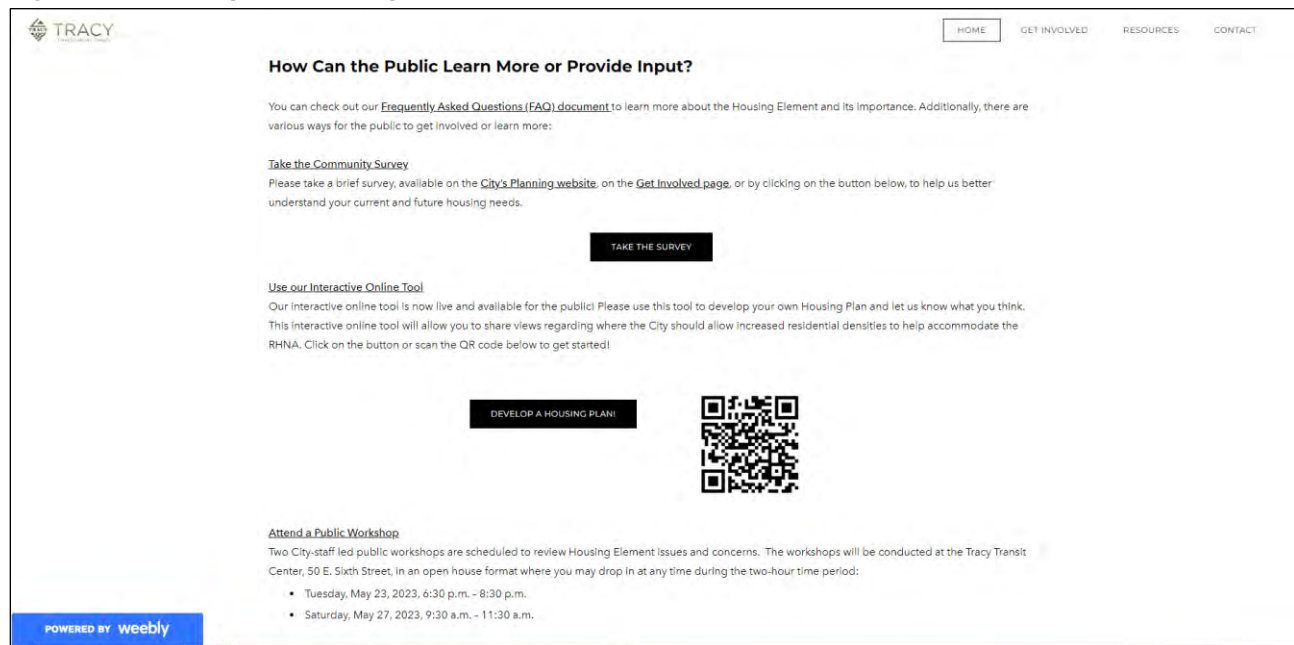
TRACY

HOME GET INVOLVED RESOURCES CONTACT

How Can the Public Learn More or Provide Input?

You can check out our Frequently Asked Questions (FAQ) document to learn more about the Housing Element and its importance. Additionally, there are various ways for the public to get involved or learn more:

Take the Community Survey
Please take a brief survey, available on the City's Planning website, on the Get Involved page, or by clicking on the button below, to help us better understand your current and future housing needs.

TAKE THE SURVEY

Use our Interactive Online Tool
Our interactive online tool is now live and available for the public! Please use this tool to develop your own Housing Plan and let us know what you think. This interactive online tool will allow you to share views regarding where the City should allow increased residential densities to help accommodate the RHNA. Click on the button or scan the QR code below to get started!

DEVELOP A HOUSING PLAN!

Attend a Public Workshop
Two City-staff led public workshops are scheduled to review Housing Element issues and concerns. The workshops will be conducted at the Tracy Transit Center, 50 E. Sixth Street, in an open house format where you may drop in at any time during the two-hour time period:

- Tuesday, May 23, 2023, 6:30 p.m. - 8:30 p.m.
- Saturday, May 27, 2023, 9:30 a.m. - 11:30 a.m.

POWERED BY weebly